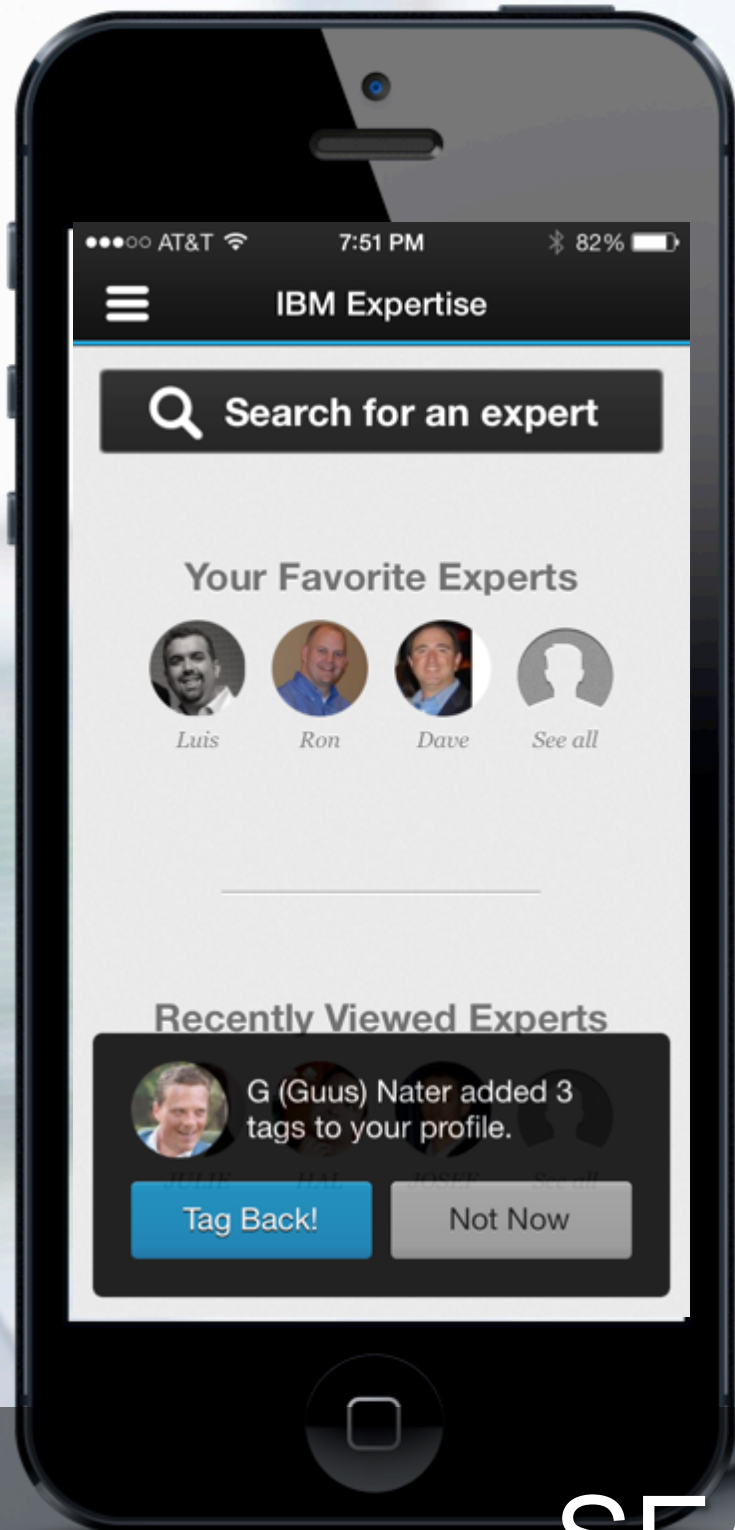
●●●○○ AT&T 7:51 PM 82%

IBM Expertise

Search for an expert

Your Favorite Experts

Luis Ron Dave See all

Recently Viewed Experts

G (Guus) Nater added 3 tags to your profile.

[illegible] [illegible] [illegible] See all

Tag Back! Not Now

SE